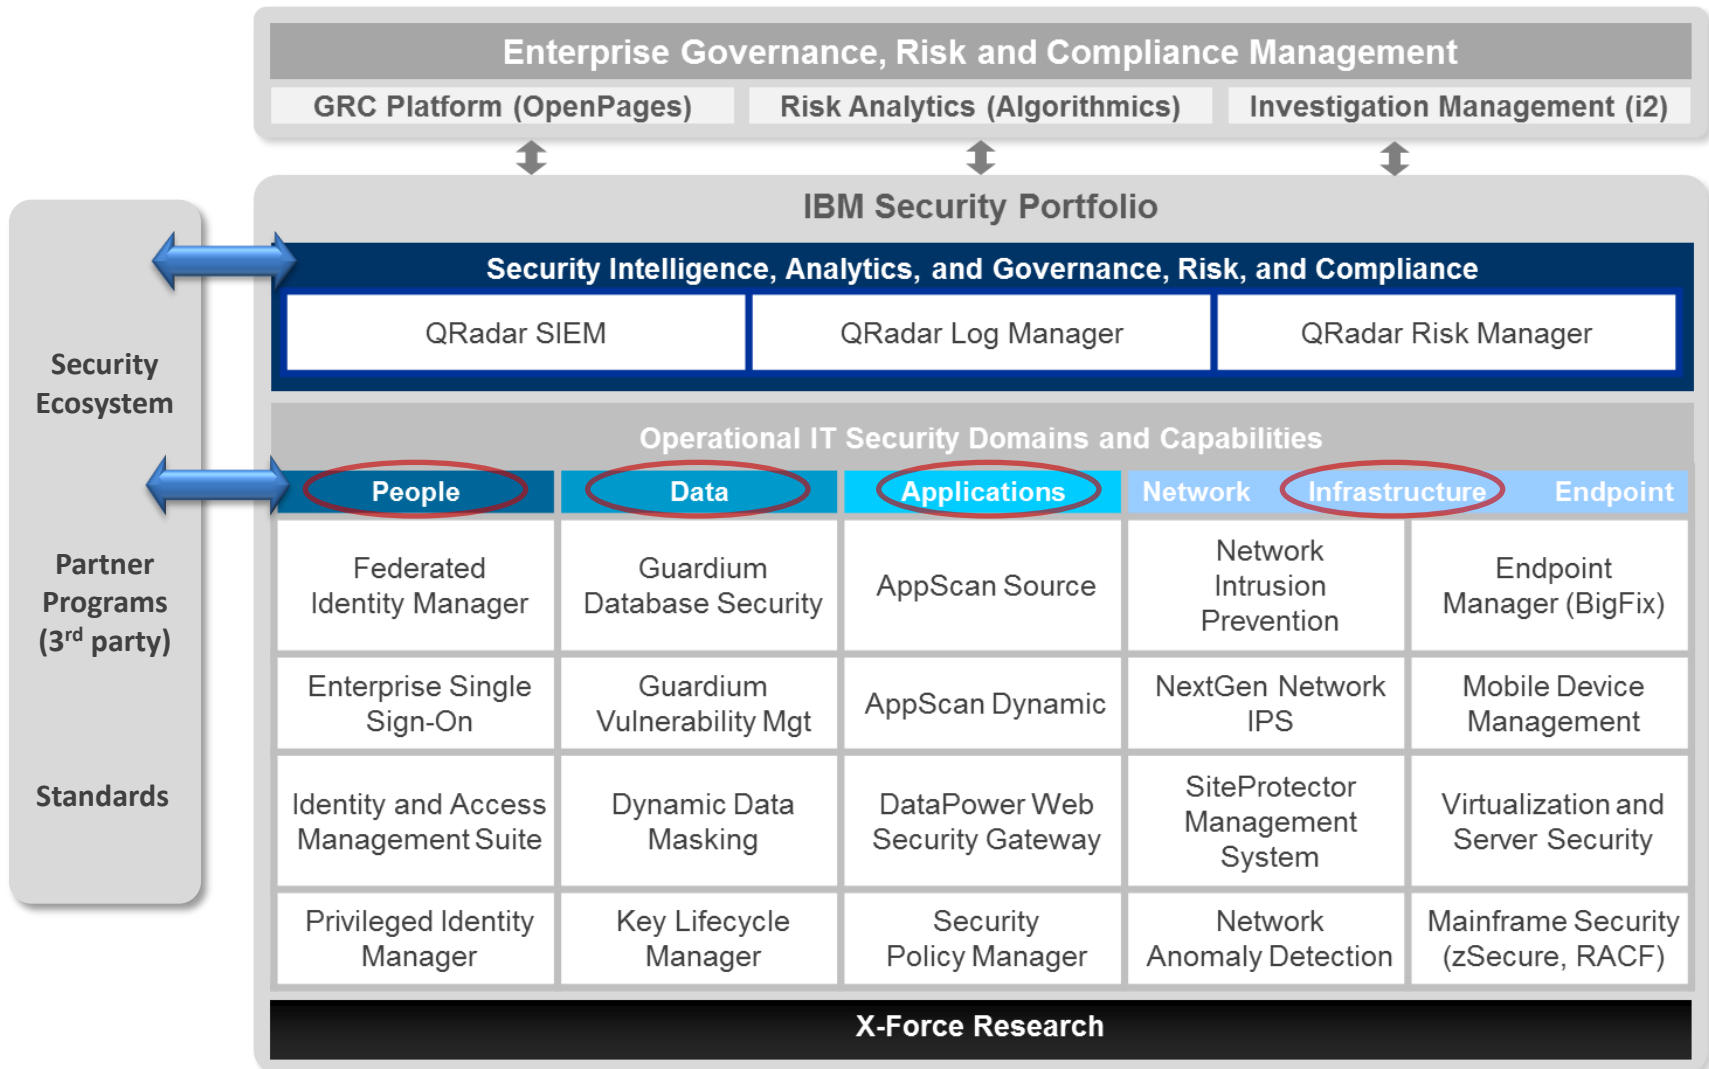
Enterprise Governance, Risk and Compliance Management

GRC Platform (OpenPages)
Risk Analytics (Algorithmics)
Investigation Management (i2)

Security Ecosystem

Partner Programs ($3^{rd}$ party)

Standards

IBM Security Portfolio

Security Intelligence, Analytics, and Governance, Risk, and Compliance

QRadar SIEM
QRadar Log Manager
QRadar Risk Manager

Operational IT Security Domains and Capabilities

| People | Data | Applications | Network | Infrastructure | Endpoint |
|---|---|---|---|---|---|
| Federated Identity Manager | Guardium Database Security | AppScan Source | Network Intrusion Prevention | Endpoint Manager (BigFix) |
| Enterprise Single Sign-On | Guardium Vulnerability Mgt | AppScan Dynamic | NextGen Network IPS | Mobile Device Management |
| Identity and Access Management Suite | Dynamic Data Masking | DataPower Web Security Gateway | SiteProtector Management System | Virtualization and Server Security |
| Privileged Identity Manager | Key Lifecycle Manager | Security Policy Manager | Network Anomaly Detection | Mainframe Security (zSecure, RACF) |

X-Force Research